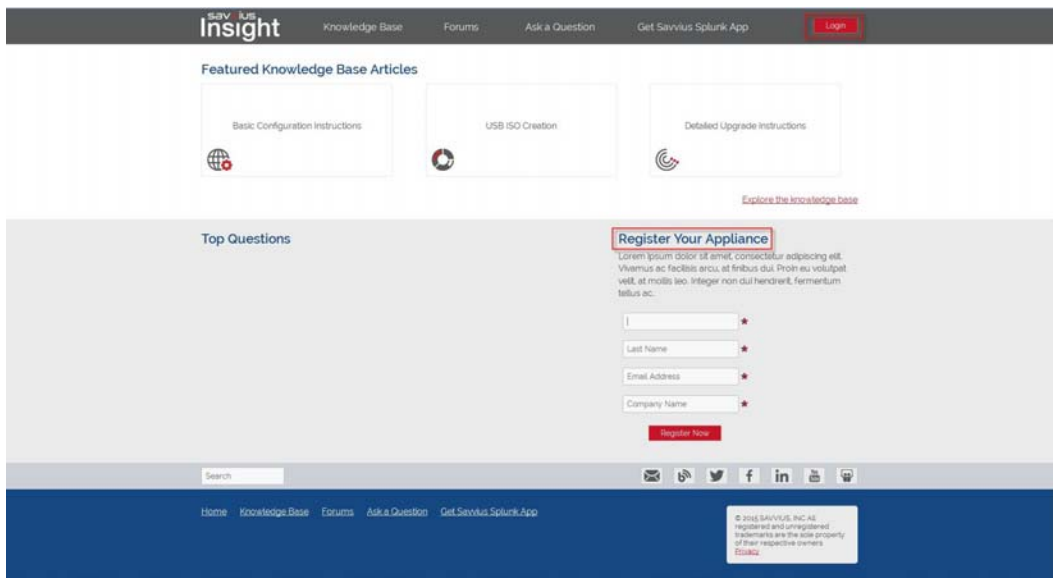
savvius Insight

Knowledge Base Forums Ask a Question Get Savvius Splunk App Login

Featured Knowledge Base Articles

Basic Configuration Instructions

USB ISO Creation

Detailed Upgrade Instructions

Explore the knowledge base

Top Questions

Register Your Appliance

Lorem ipsum dolor sit amet, consectetur adipiscing elit. Vivamus ac facilisis arcu, at finibus dui. Proin eu volutpat velit, at mollis leo. Integer non dui hendrerit, fermentum tellus ac.

*

Last Name *

Email Address *

Company Name *

Register Now

Search

Home Knowledge Base Forums Ask a Question Get Savvius Splunk App

© 2015 SAVVIUS, INC All registered and unregistered trademarks are the sole property of their respective owners. Privacy